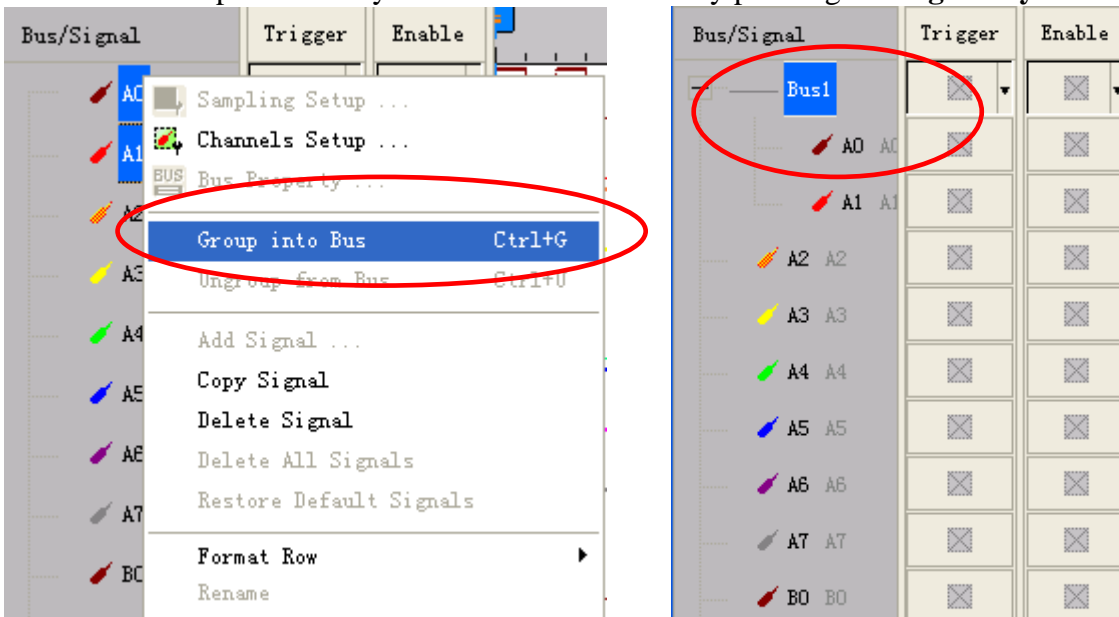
Bus/Signal | Trigger | Enable

A0
A1
A2
A3
A4
A5
A6
A7
B0

Sampling Setup ...
Channels Setup ...
Bus Property ...
Group into Bus Ctrl+G
Ungroup from Bus Ctrl+U
Add Signal ...
Copy Signal
Delete Signal
Delete All Signals
Restore Default Signals
Format Row
Rename

Bus/Signal | Trigger | Enable

Bus1
A0 A0
A1 A1
A2 A2
A3 A3
A4 A4
A5 A5
A6 A6
A7 A7
B0 B0